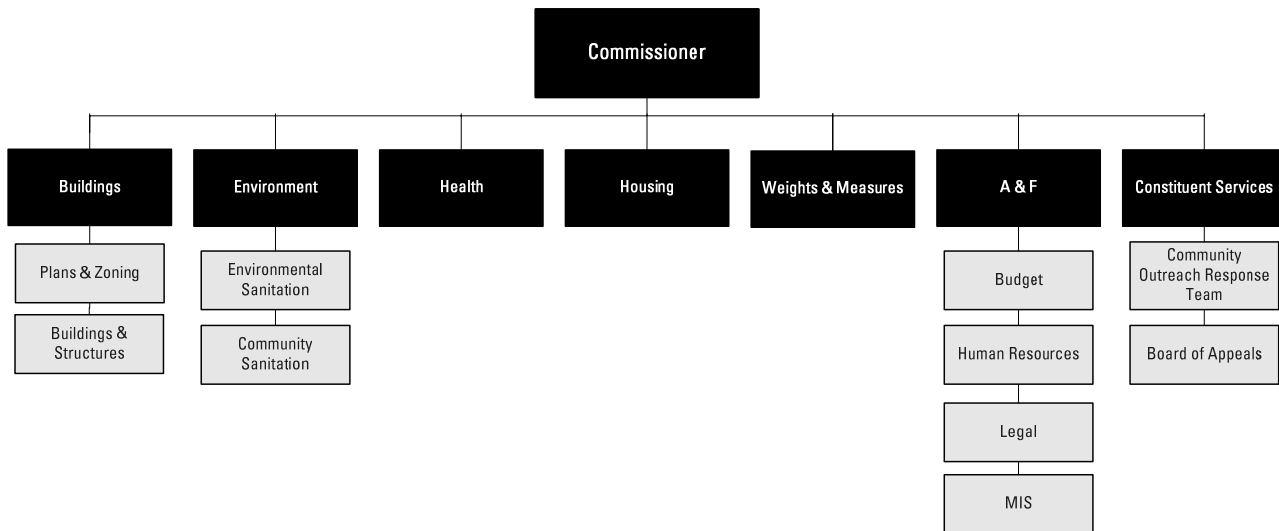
Commissioner

Buildings

Plans & Zoning

Buildings & Structures

Environment

Environmental Sanitation

Community Sanitation

Health

Housing

Weights & Measures

A & F

Budget

Human Resources

Legal

MIS

Constituent Services

Community Outreach Response Team

Board of Appeals